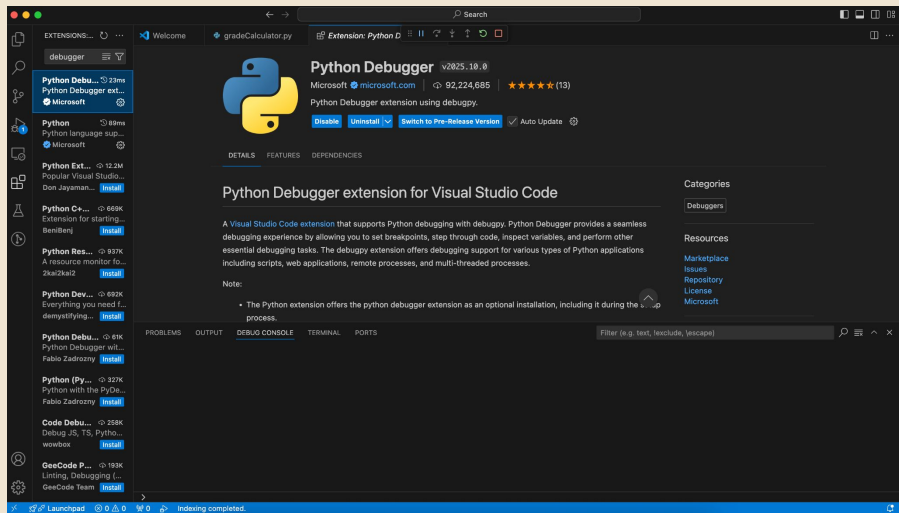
Search

EXTENSIONS:...

debugger

Python Debu... 23ms
Python Debugger ext...
Microsoft

Python 89ms
Python language sup...
Microsoft

Python Ext... 12.2M
Popular Visual Studio...
Don Jayaman... Install

Python C+... 669K
Extension for starting...
BeniBenj Install

Python Res... 937K
A resource monitor fo...
2kai2kai2 Install

Python Dev... 692K
Everything you need f...
demystifying... Install

Python Debu... 61K
Python Debugger wit...
Fabio Zadrozny Install

Python (Py... 327K
Python with the PyDe...
Fabio Zadrozny Install

Code Debu... 258K
Debug JS, TS, Pytho...
wowbox Install

GeeCode P... 193K
Linting, Debugging (...
GeeCode Team Install

Welcome | gradeCalculator.py | Extension: Python D

Python Debugger v2025.10.0
Microsoft microsoft.com 92,224,685 (13)
Python Debugger extension using debugpy.
Disable | Uninstall | Switch to Pre-Release Version | Auto Update

DETAILS FEATURES DEPENDENCIES

Python Debugger extension for Visual Studio Code

A Visual Studio Code extension that supports Python debugging with debugpy. Python Debugger provides a seamless debugging experience by allowing you to set breakpoints, step through code, inspect variables, and perform other essential debugging tasks. The debugpy extension offers debugging support for various types of Python applications including scripts, web applications, remote processes, and multi-threaded processes.

Note:

• The Python extension offers the python debugger extension as an optional installation, including it during the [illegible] process.

Categories
Debuggers

Resources
Marketplace
Issues
Repository
License
Microsoft

PROBLEMS OUTPUT DEBUG CONSOLE TERMINAL PORTS
Filter (e.g. text, !exclude, \escape)

>

Launchpad 0 0 0 Indexing completed.